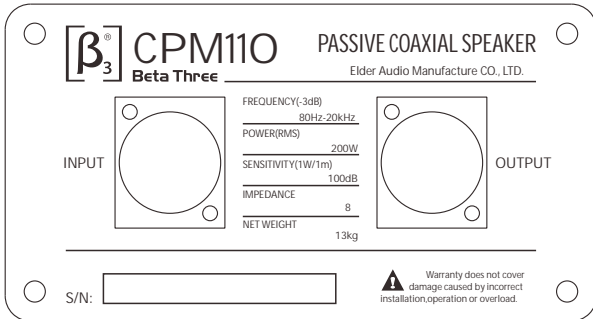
β3® CPM110
Beta Three

PASSIVE COAXIAL SPEAKER
Elder Audio Manufacture CO., LTD.

INPUT

FREQUENCY(-3dB)
80Hz-20kHz
POWER(RMS)
200W
SENSITIVITY(1W/1m)
100dB
IMPEDANCE
8
NET WEIGHT
13kg

OUTPUT

S/N:

Warranty does not cover damage caused by incorrect installation,operation or overload.